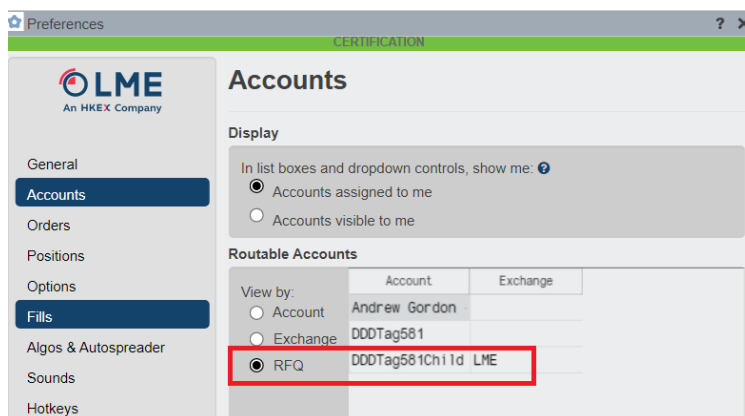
Preferences

? ×

CERTIFICATION

LME
An HKEX Company

General
Accounts
Orders
Positions
Options
Fills
Algos & Autospreader
Sounds
Hotkeys

Accounts

Display

In list boxes and dropdown controls, show me: ?

Accounts assigned to me

Accounts visible to me

Routable Accounts

View by:

Account

Exchange

RFQ

| Account | Exchange |
|---|---|
| Andrew Gordon | |
| DDDTag581 | |
| DDDTag581Child | LME |